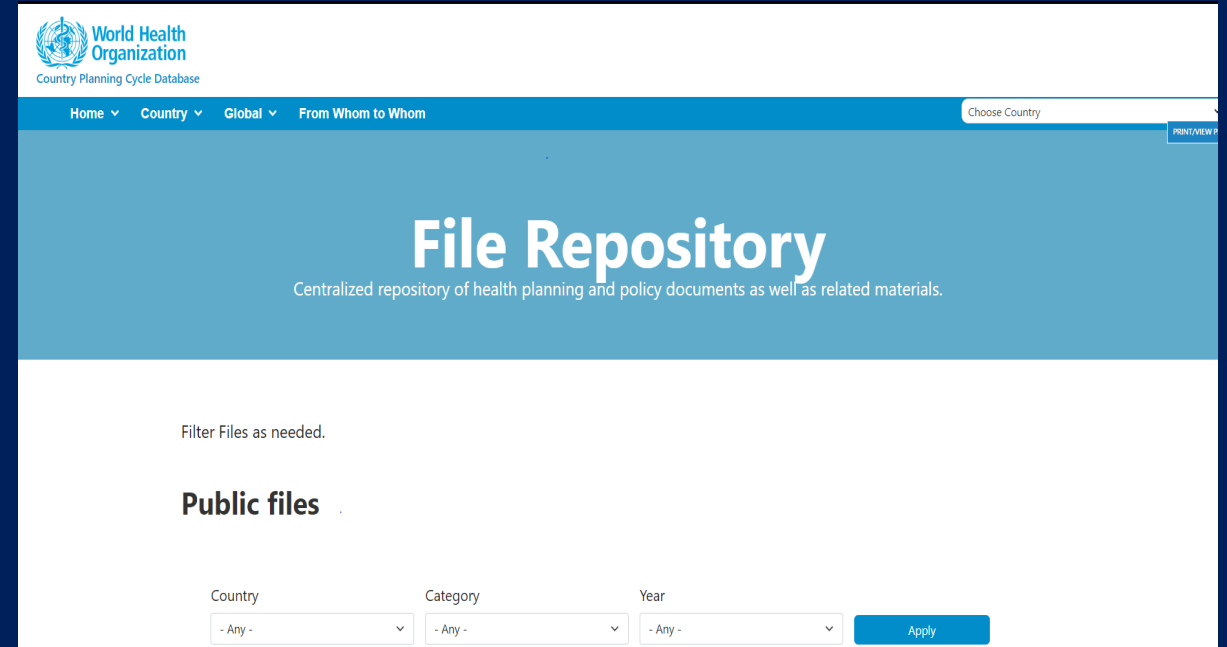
World Health Organization
Country Planning Cycle Database

Home Country Global From Whom to Whom

Choose Country

PRINT/VIEW P

File Repository

Centralized repository of health planning and policy documents as well as related materials.

Filter Files as needed.

Public files

Country
- Any -

Category
- Any -

Year
- Any -

Apply